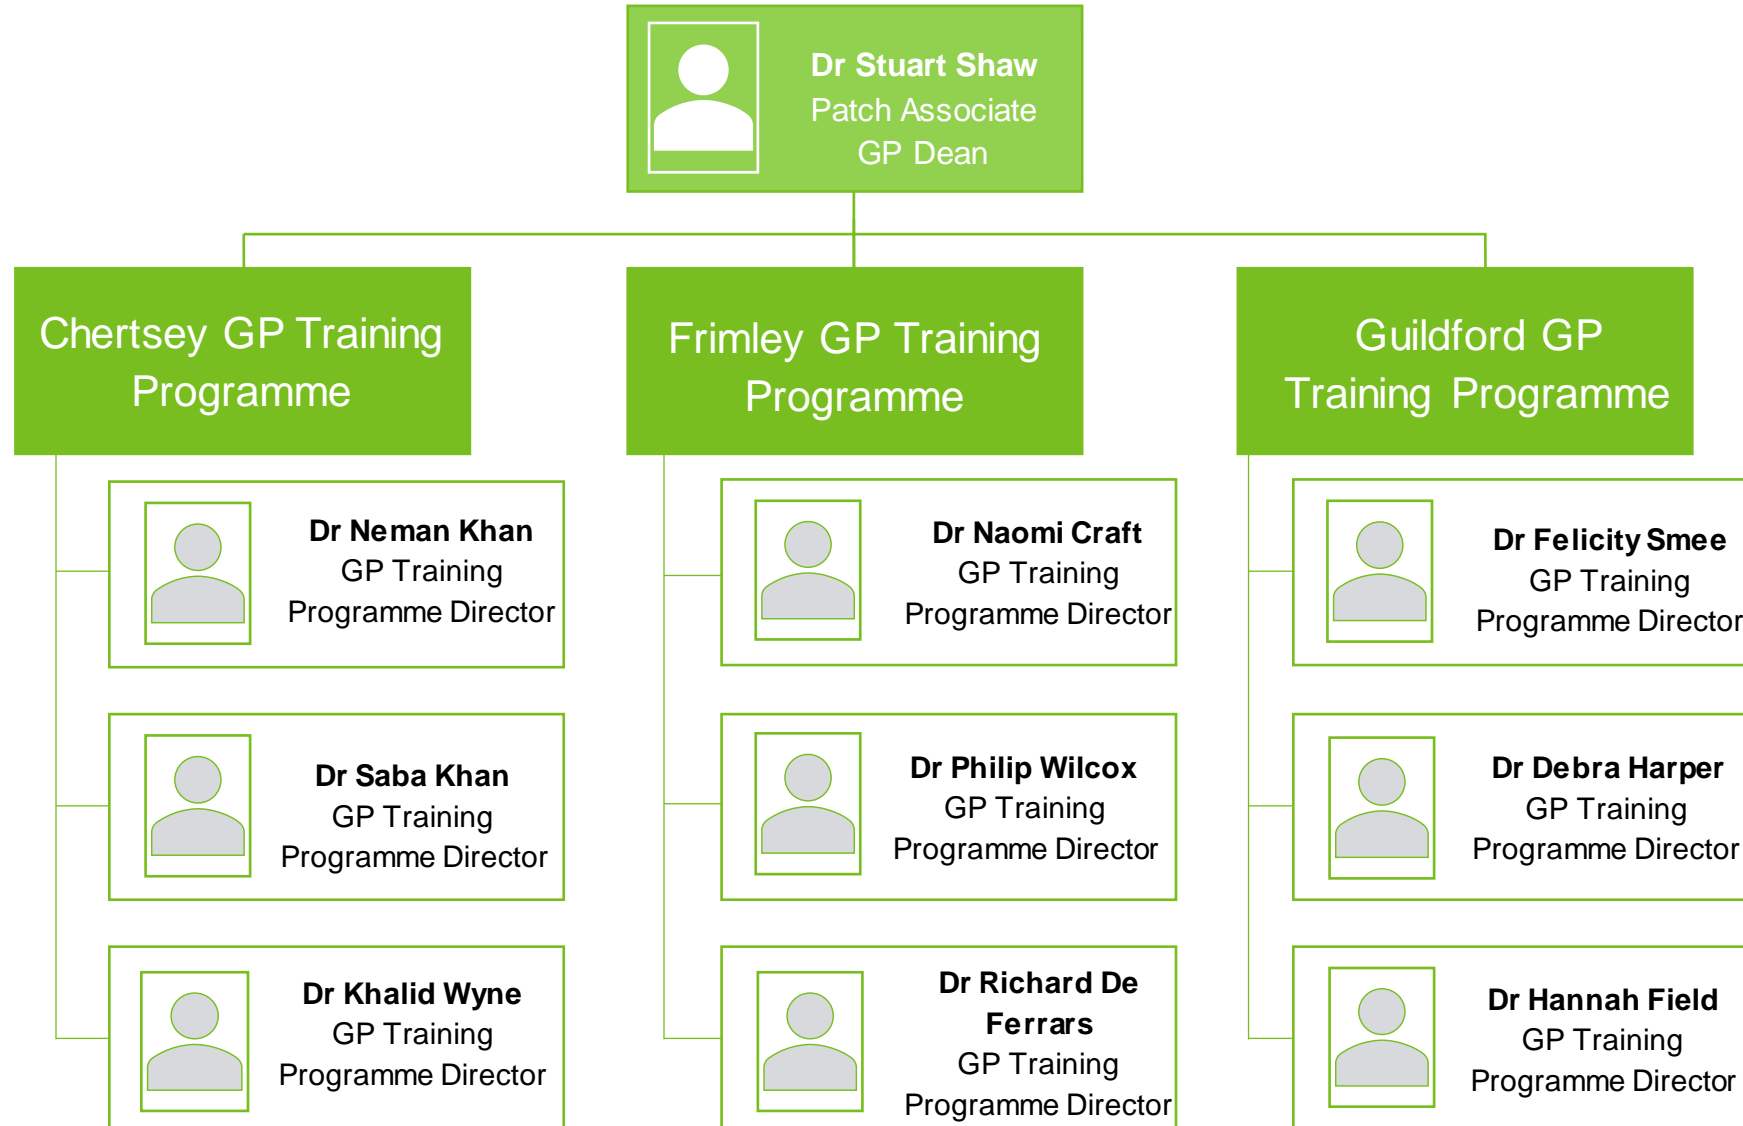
Dr Stuart Shaw
Patch Associate GP Dean

Chertsey GP Training Programme

Dr Neman Khan
GP Training Programme Director

Dr Saba Khan
GP Training Programme Director

Dr Khalid Wyne
GP Training Programme Director

Frimley GP Training Programme

Dr Naomi Craft
GP Training Programme Director

Dr Philip Wilcox
GP Training Programme Director

Dr Richard De Ferrars
GP Training Programme Director

Guildford GP Training Programme

Dr Felicity Smee
GP Training Programme Director

Dr Debra Harper
GP Training Programme Director

Dr Hannah Field
GP Training Programme Director